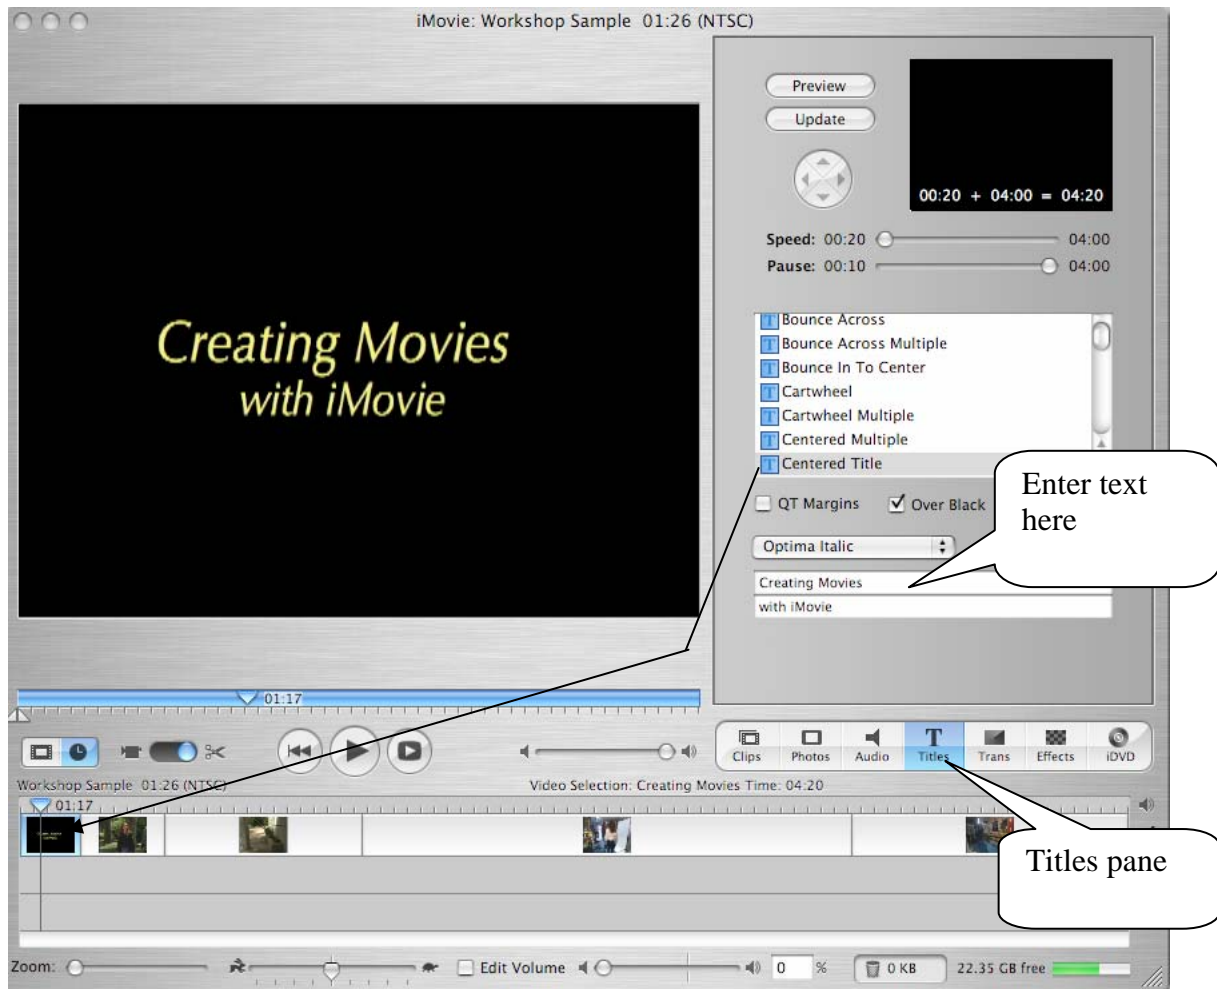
iMovie: Workshop Sample 01:26 (NTSC)

Creating Movies
with iMovie

Preview

Update

00:20 + 04:00 = 04:20

Speed: 00:20 04:00

Pause: 00:10 04:00

Bounce Across
Bounce Across Multiple
Bounce In To Center
Cartwheel
Cartwheel Multiple
Centered Multiple
Centered Title

QT Margins

Over Black

Enter text here

Optima Italic

Creating Movies

with iMovie

01:17

Clips Photos Audio Titles Trans Effects iDVD

Workshop Sample 01:26 (NTSC)

Video Selection: Creating Movies Time: 04:20

01:17

Titles pane

Zoom:

Edit Volume

0 %

0 KB

22.35 GB free